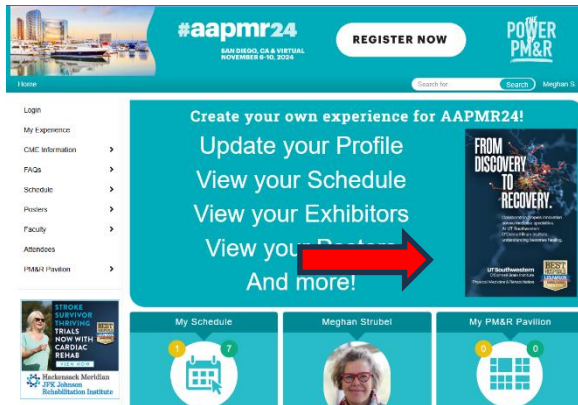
#aapmr24
SAN DIEGO, CA & VIRTUAL
NOVEMBER 6-10, 2024

REGISTER NOW

THE POWER OF PM&R

Home

Search for

Search

Meghan S.

Login
My Experience
CME Information
FAQs
Schedule
Posters
Faculty
Attendees
PM&R Pavilion

STROKE SURVIVOR THRIVING TRIALS NOW WITH CARDIAC REHAB

Hackensack Meridian JFK Johnson Rehabilitation Institute

Create your own experience for AAPMR24!

Update your Profile
View your Schedule
View your Exhibitors
View your Posters
And more!

FROM DISCOVERY TO RECOVERY.

UT Southwestern

BEST

My Schedule

1

7

Meghan Strubel

My PM&R Pavilion

0

0